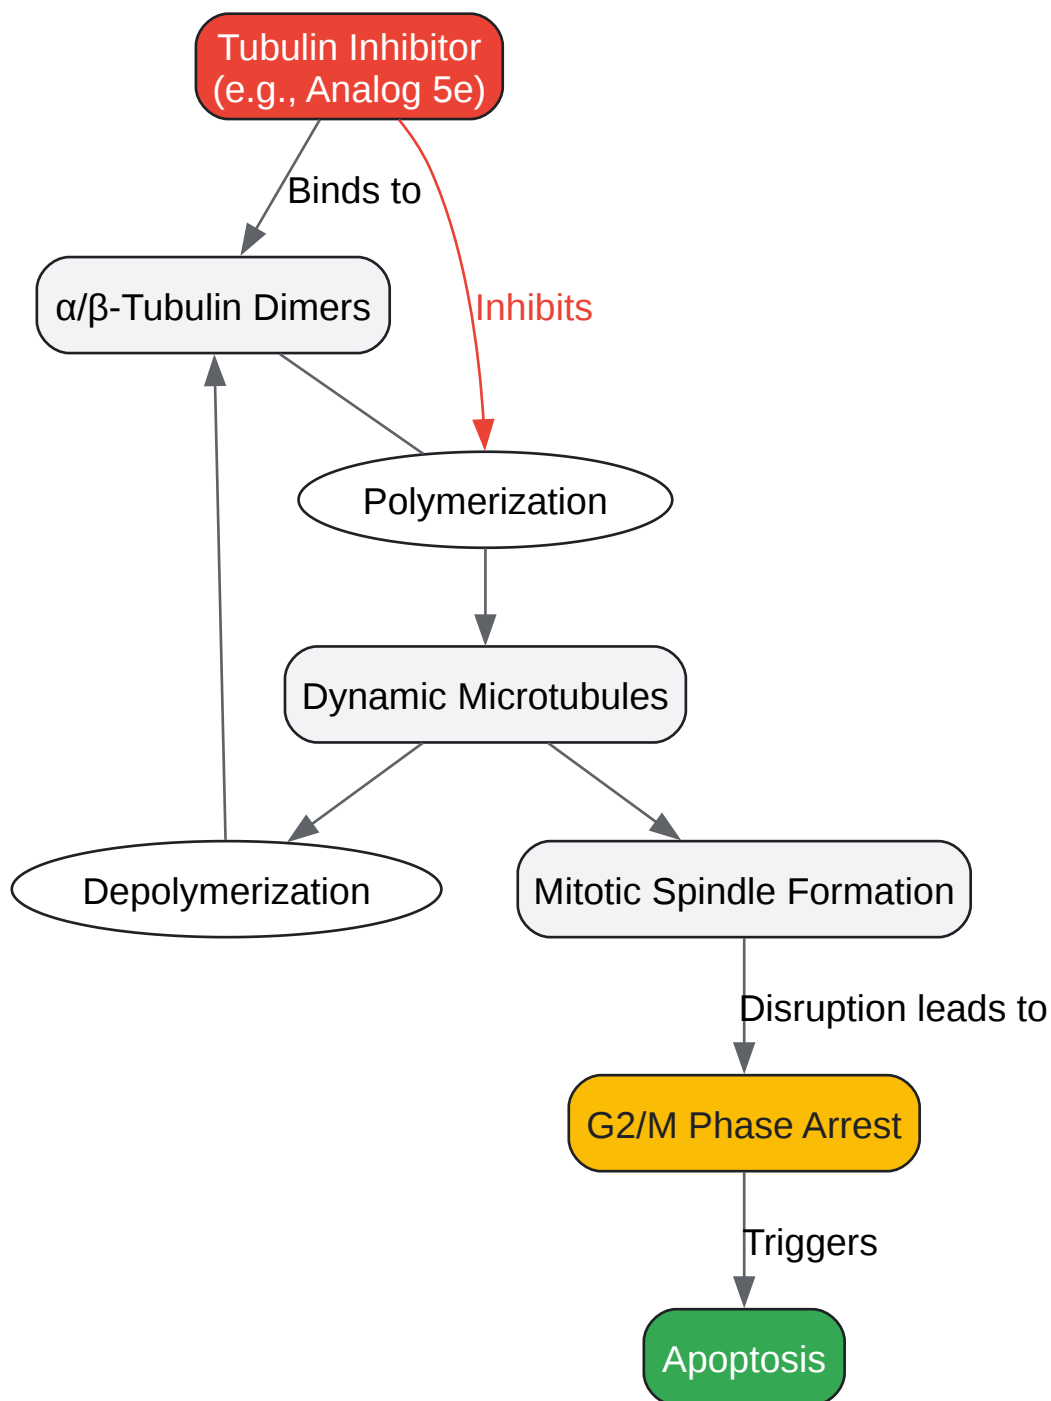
Tubulin Inhibitor
(e.g., Analog 5e)

Binds to

Inhibits

α/β-Tubulin Dimers

Polymerization

Dynamic Microtubules

Depolymerization

Mitotic Spindle Formation

Disruption leads to

G2/M Phase Arrest

Triggers

Apoptosis